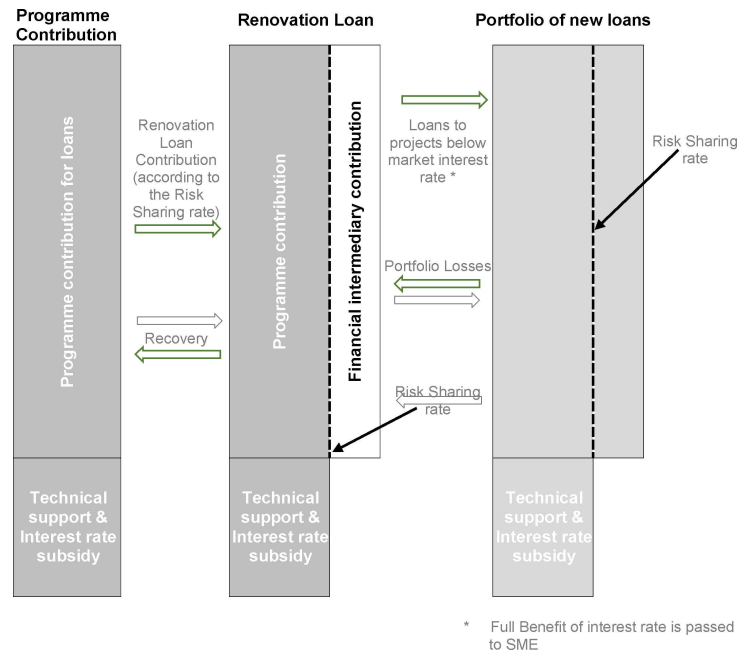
Programme Contribution

Renovation Loan

Portfolio of new loans

Programme contribution for loans

Renovation Loan Contribution (according to the Risk Sharing rate)

Recovery

Programme contribution

Financial intermediary contribution

Loans to projects below market interest rate *

Portfolio Losses

Risk Sharing rate

Risk Sharing rate

Technical support & Interest rate subsidy

Technical support & Interest rate subsidy

Technical support & Interest rate subsidy

* Full Benefit of interest rate is passed to SME